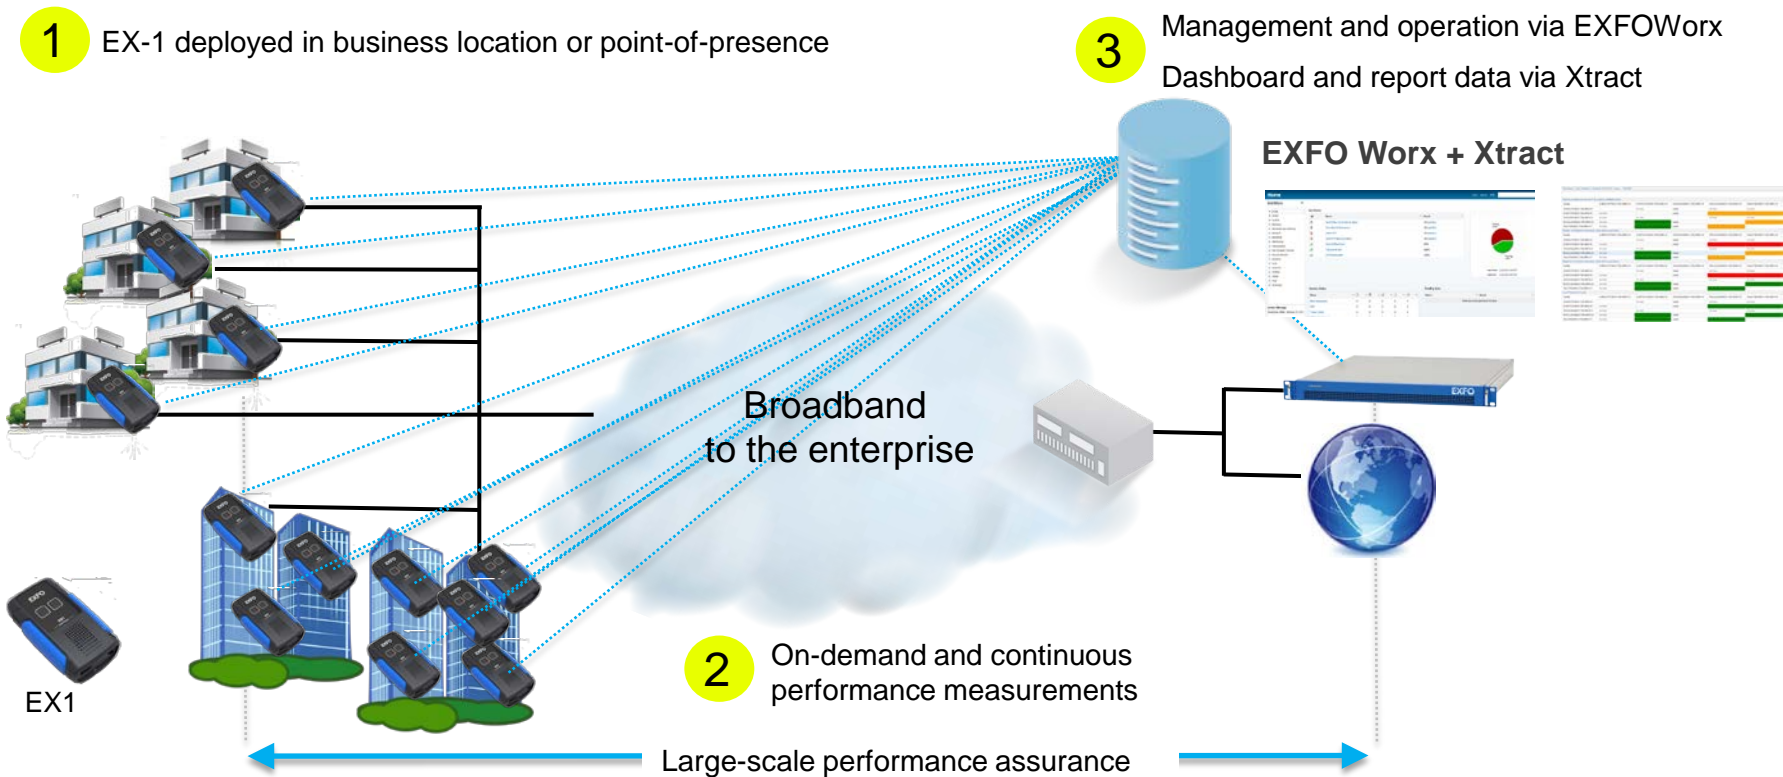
1 EX-1 deployed in business location or point-of-presence

3 Management and operation via EXFOWorx
Dashboard and report data via Xtract

EXFO Worx + Xtract

Broadband
to the enterprise

EXFO

EX1

2 On-demand and continuous performance measurements

Large-scale performance assurance